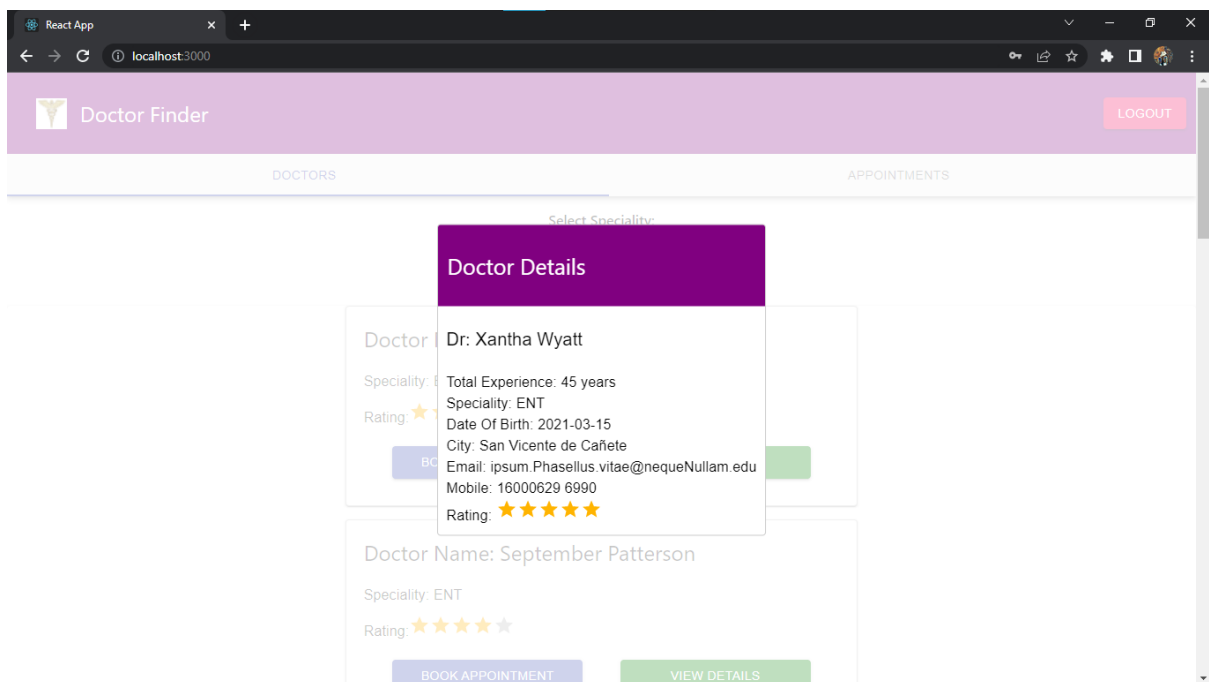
React App

localhost:3000

Doctor Finder

LOGOUT

DOCTORS

APPOINTMENTS

Select Speciality:

Doctor Details

Dr: Xantha Wyatt

Total Experience: 45 years
Speciality: ENT
Date Of Birth: 2021-03-15
City: San Vicente de Cañete
Email: ipsum.Phasellus.vitae@nequeNullam.edu
Mobile: 16000629 6990
Rating: ★★★★★

Doctor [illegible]

Speciality: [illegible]

Rating:

BO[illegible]

Doctor Name: September Patterson

Speciality: ENT

Rating: ★★★★★

BOOK APPOINTMENT

VIEW DETAILS